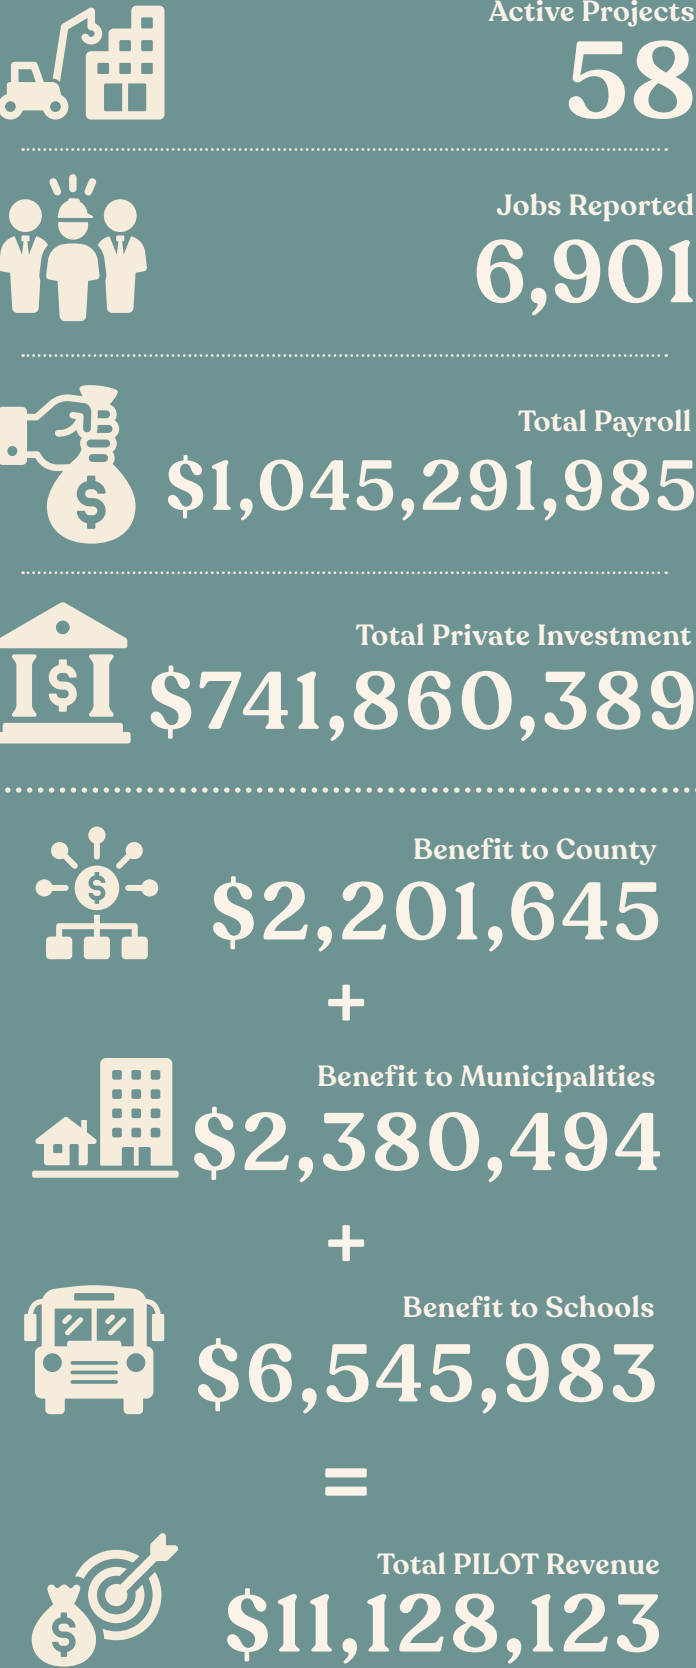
Active Projects
58

Jobs Reported
6,901

Total Payroll
$1,045,291,985

Total Private Investment
$741,860,389

Benefit to County
$2,201,645

+

Benefit to Municipalities
$2,380,494

+

Benefit to Schools
$6,545,983

=

Total PILOT Revenue
$11,128,123